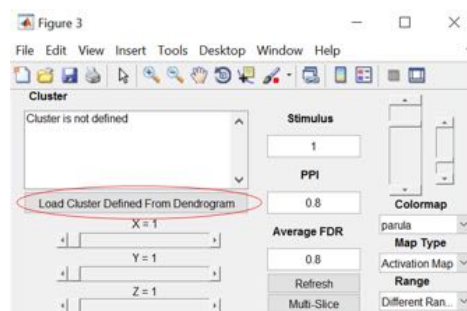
Figure 3

File Edit View Insert Tools Desktop Window Help

Cluster

Cluster is not defined

Load Cluster Defined From Dendrogram

X = 1

Y = 1

Z = 1

Stimulus

1

PPI

0.8

Average FDR

0.8

Refresh

Multi-Slice

Colormap

parula

Map Type

Activation Map

Range

Different Ran...